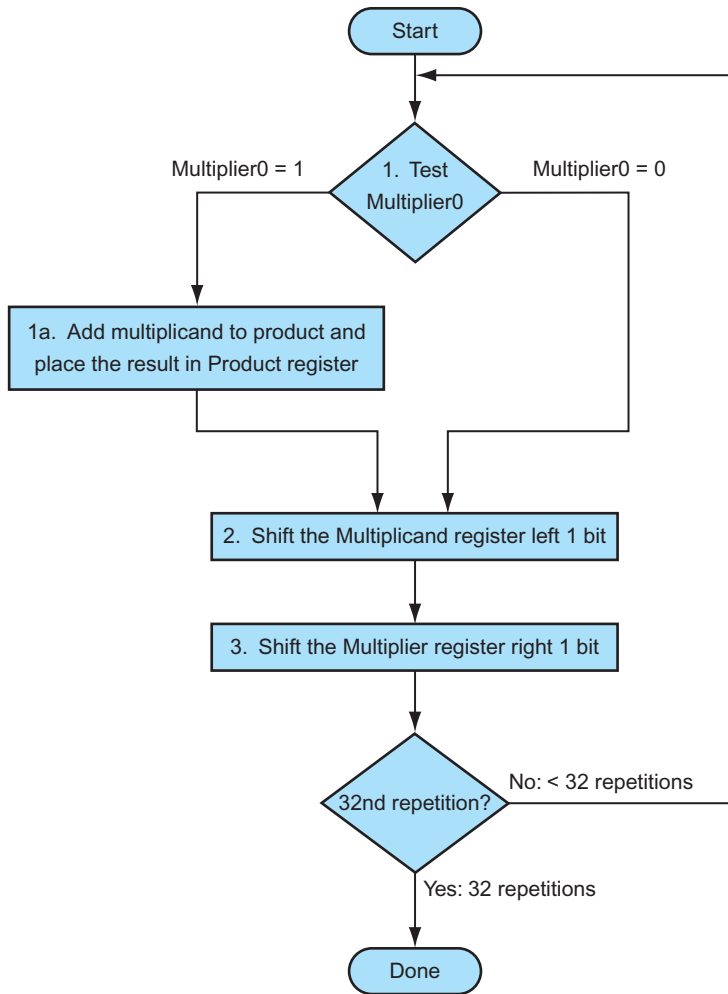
Start

Multiplier0 = 1

1. Test Multiplier0

Multiplier0 = 0

1a. Add multiplicand to product and place the result in Product register

2. Shift the Multiplicand register left 1 bit

3. Shift the Multiplier register right 1 bit

32nd repetition?

No: < 32 repetitions

Yes: 32 repetitions

Done